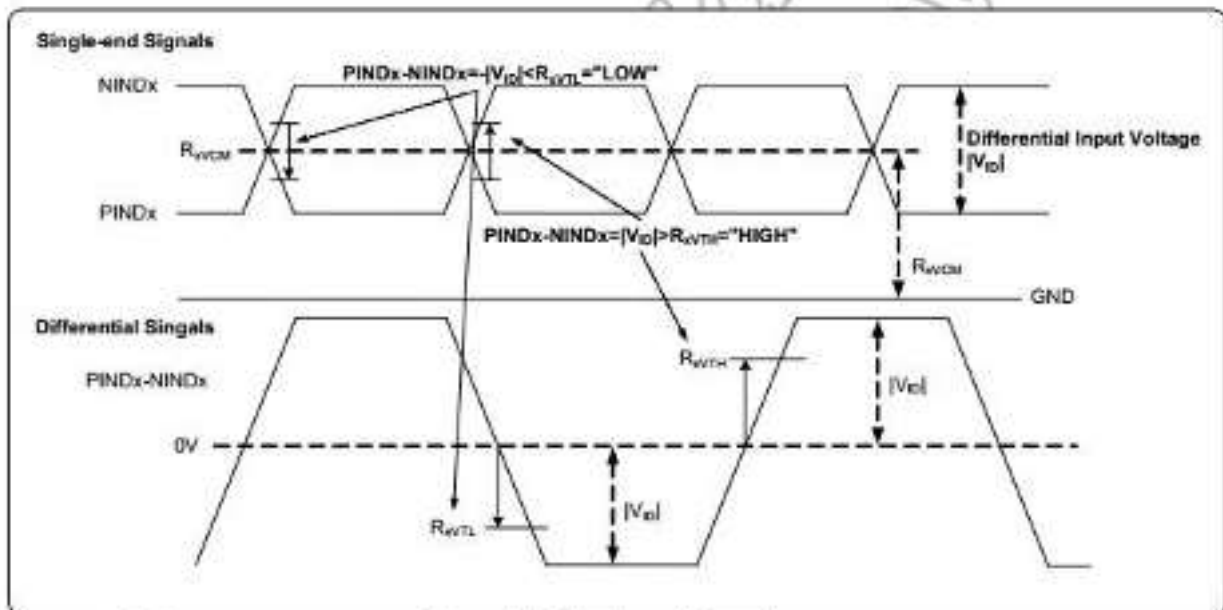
Single-end Signals

PINDx-NINDx=-|V$_{ID}$|<R$_{xVTL}$="LOW"

NINDx

R$_{xVCM}$

Differential Input Voltage |V$_{ID}$|

PINDx

PINDx-NINDx=|V$_{ID}$|>R$_{xVTH}$="HIGH"

R$_{xVCM}$

GND

Differential Singals

R$_{xVTH}$

PINDx-NINDx

|V$_{ID}$|

0V

R$_{xVTL}$

|V$_{ID}$|